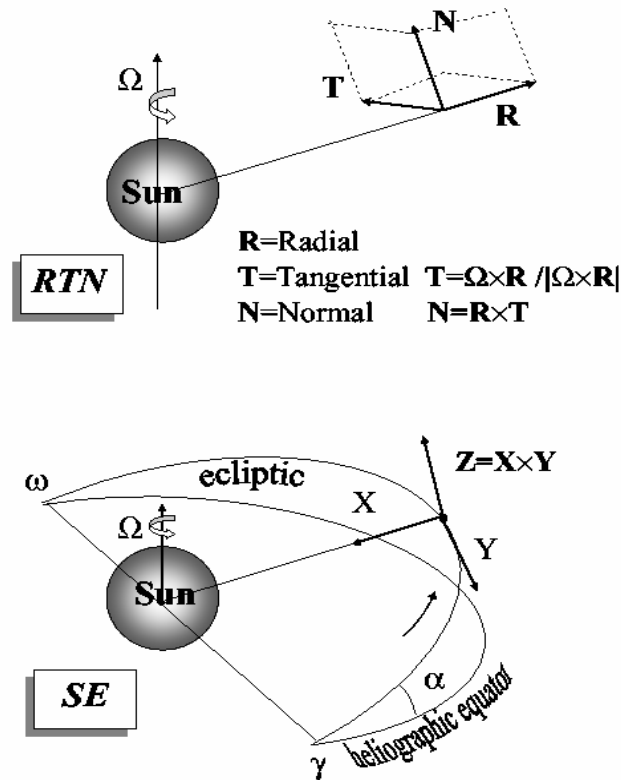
Ω

N

T

R

Sun

R=Radial
T=Tangential $\mathbf{T}=\Omega\times\mathbf{R}/|\Omega\times\mathbf{R}|$
N=Normal $\mathbf{N}=\mathbf{R}\times\mathbf{T}$

RTN

ω

ecliptic

Z=X×Y

X

Ω

Sun

Y

α

SE

γ

heliographic equator